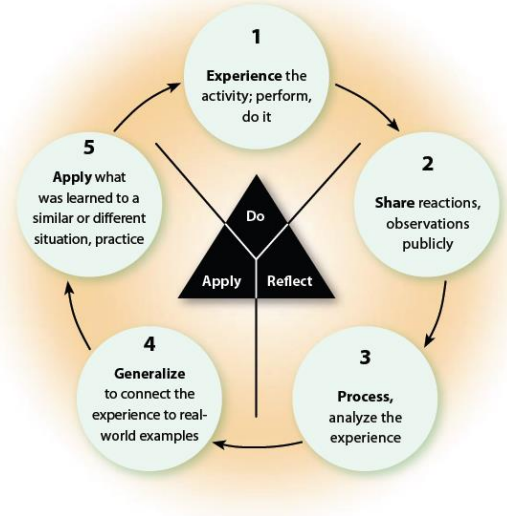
1

Experience the activity; perform, do it

2

Share reactions, observations publicly

3

Process, analyze the experience

4

Generalize to connect the experience to real-world examples

5

Apply what was learned to a similar or different situation, practice

Do

Apply

Reflect